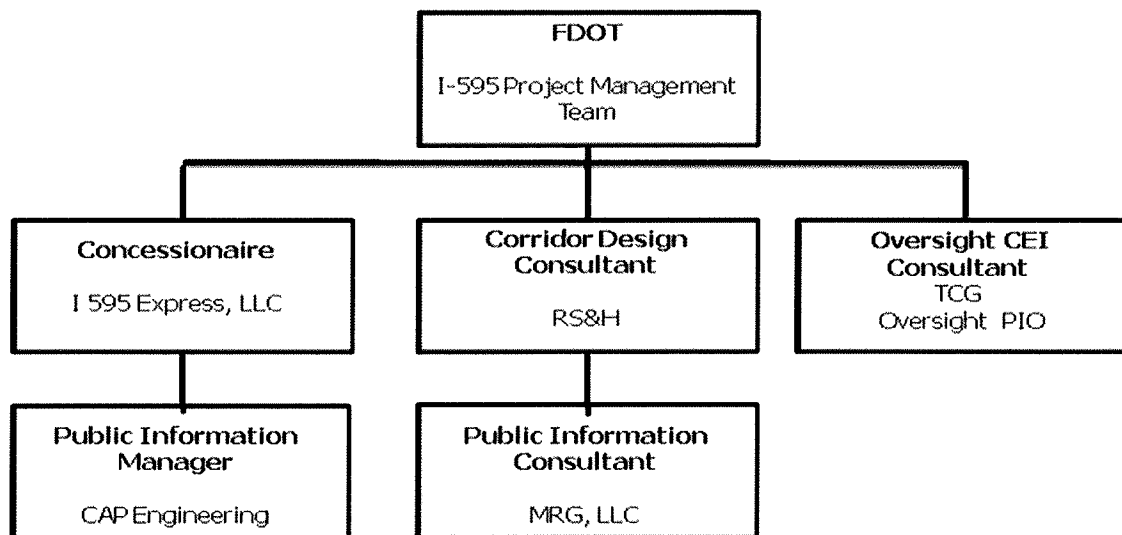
FDOT

I-595 Project Management Team

Concessionaire

I 595 Express, LLC

Corridor Design Consultant

RS&H

Oversight CEI Consultant

TCG

Oversight PIO

Public Information Manager

CAP Engineering

Public Information Consultant

MRG, LLC